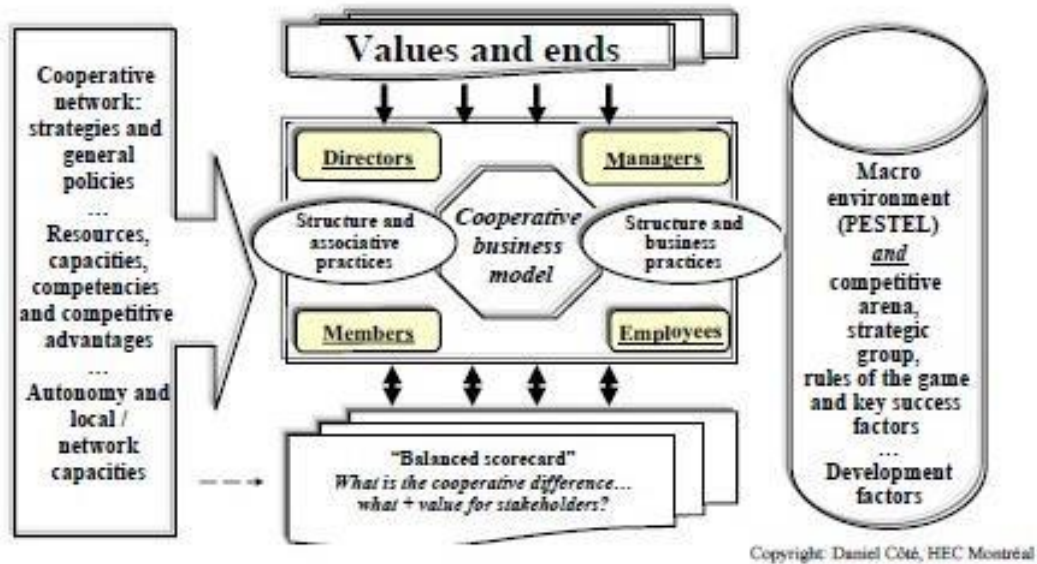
Cooperative network: strategies and general policies
...
Resources, capacities, competencies and competitive advantages
...
Autonomy and local / network capacities

Values and ends

Directors

Managers

Structure and associative practices

Cooperative business model

Structure and business practices

Members

Employees

"Balanced scorecard"
What is the cooperative difference... what + value for stakeholders?

Macro environment (PESTEL)
and
competitive arena, strategic group, rules of the game and key success factors
...
Development factors

Copyright: Daniel Côté, HEC Montréal